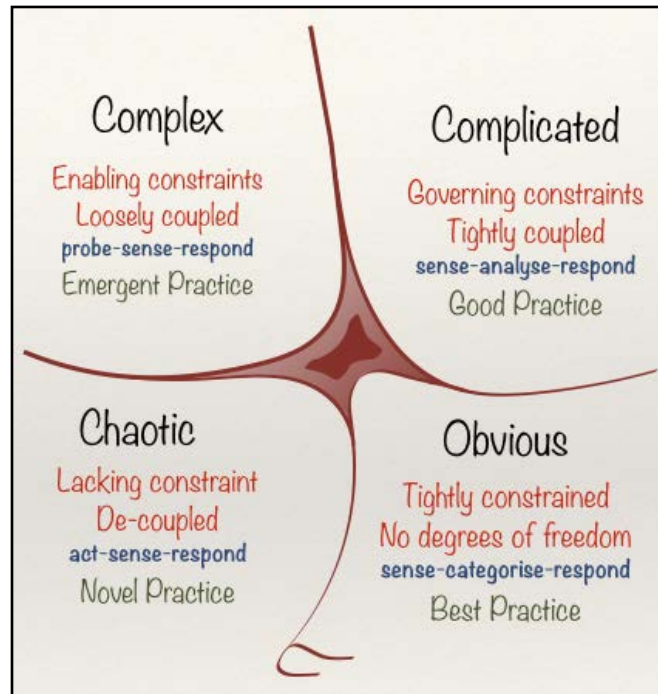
Complex

Enabling constraints
Loosely coupled
probe-sense-respond
Emergent Practice

Complicated

Governing constraints
Tightly coupled
sense-analyse-respond
Good Practice

Chaotic

Lacking constraint
De-coupled
act-sense-respond
Novel Practice

Obvious

Tightly constrained
No degrees of freedom
sense-categorise-respond
Best Practice